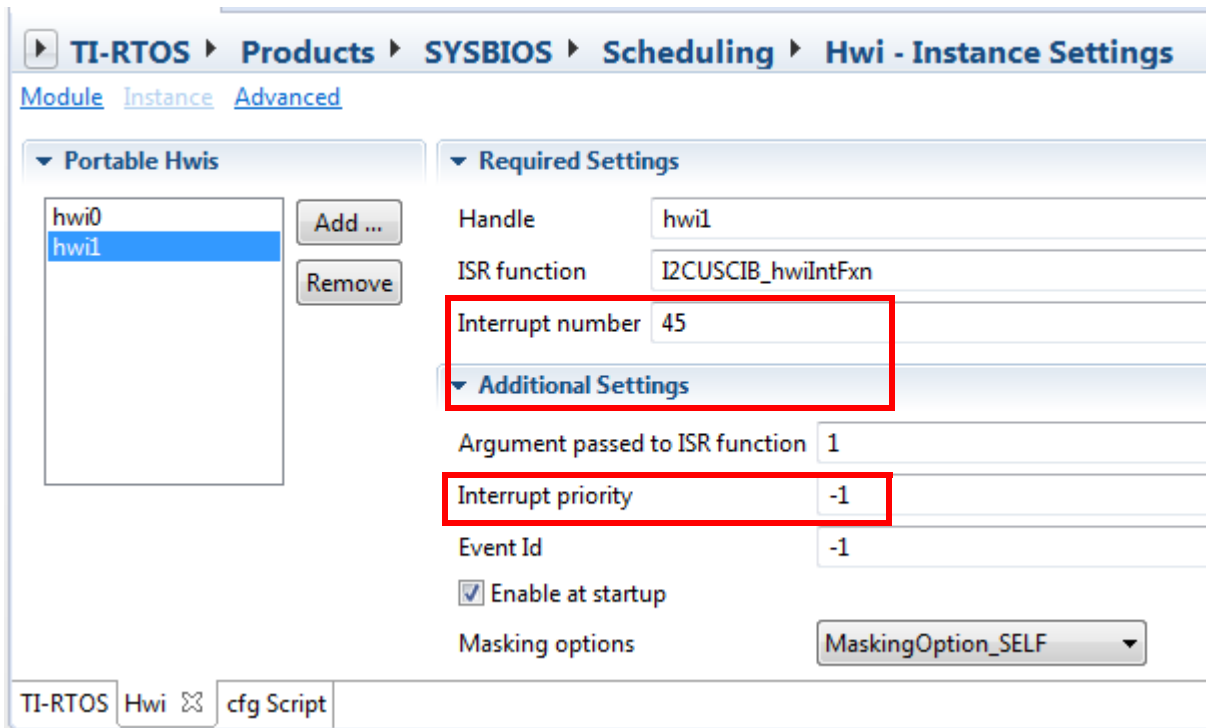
TI-RTOS ▸ Products ▸ SYSBIOS ▸ Scheduling ▸ Hwi - Instance Settings

Module Instance Advanced

Portable Hwis

hwi0
hwi1

Add ...

Remove

Required Settings

Handle hwi1

ISR function I2CUSCIB_hwiIntFxn

Interrupt number 45

Additional Settings

Argument passed to ISR function 1

Interrupt priority -1

Event Id -1

Enable at startup

Masking options MaskingOption_SELF

TI-RTOS Hwi cfg Script